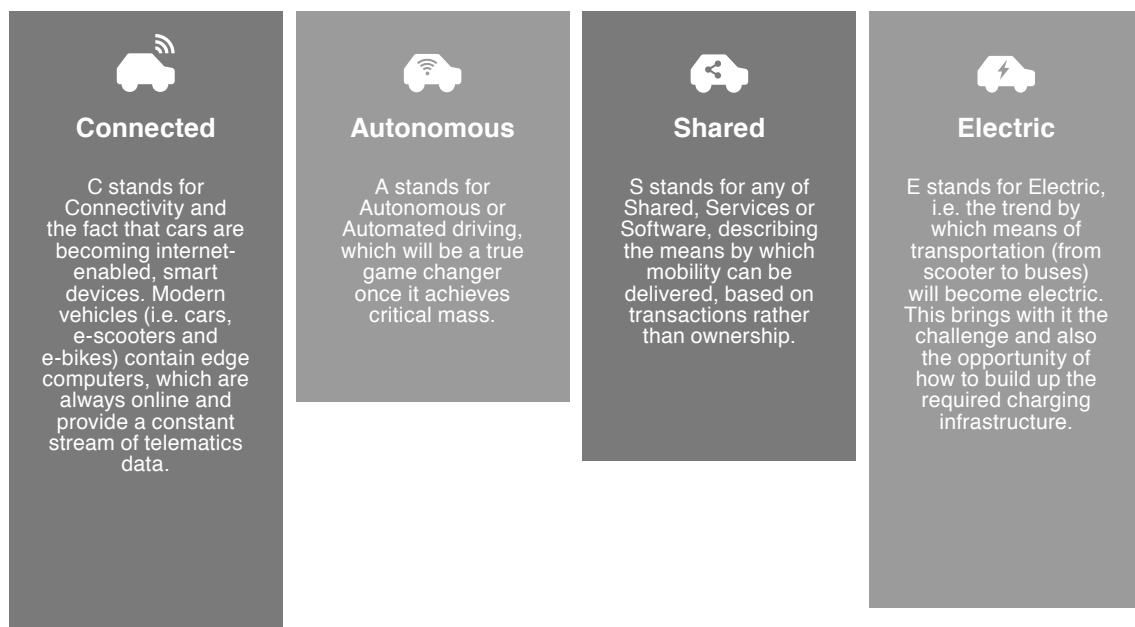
Connected

C stands for Connectivity and the fact that cars are becoming internet-enabled, smart devices. Modern vehicles (i.e. cars, e-scooters and e-bikes) contain edge computers, which are always online and provide a constant stream of telematics data.

Autonomous

A stands for Autonomous or Automated driving, which will be a true game changer once it achieves critical mass.

Shared

S stands for any of Shared, Services or Software, describing the means by which mobility can be delivered, based on transactions rather than ownership.

Electric

E stands for Electric, i.e. the trend by which means of transportation (from scooter to buses) will become electric. This brings with it the challenge and also the opportunity of how to build up the required charging infrastructure.